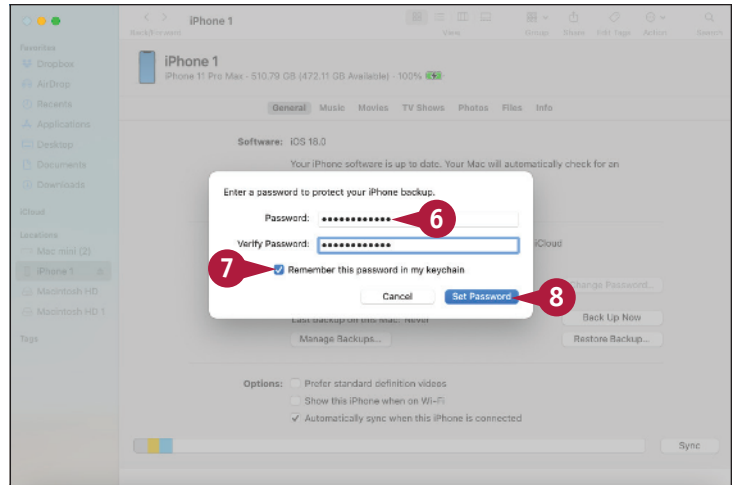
iPhone 1
Back/Forward
View
Group
Share
Edit Tags
Action
Search

Favorites
Dropbox
AirDrop
Recents
Applications
Desktop
Documents
Downloads
iCloud
Locations
Mac mini (2)
iPhone 1
Macintosh HD
Macintosh HD 1
Tags

iPhone 1
iPhone 11 Pro Max · 510.79 GB (472.11 GB Available) · 100%

General Music Movies TV Shows Photos Files Info

Software: iOS 18.0
Your iPhone software is up to date. Your Mac will automatically check for an

Enter a password to protect your iPhone backup.
Password: ••••••••••••
Verify Password: ••••••••••••
Remember this password in my keychain
Cancel
Set Password

6
7
8

iCloud
Change Password...
Last backup on this Mac: Never
Back Up Now
Manage Backups...
Restore Backup...

Options: Prefer standard definition videos
Show this iPhone when on Wi-Fi
Automatically sync when this iPhone is connected

Sync